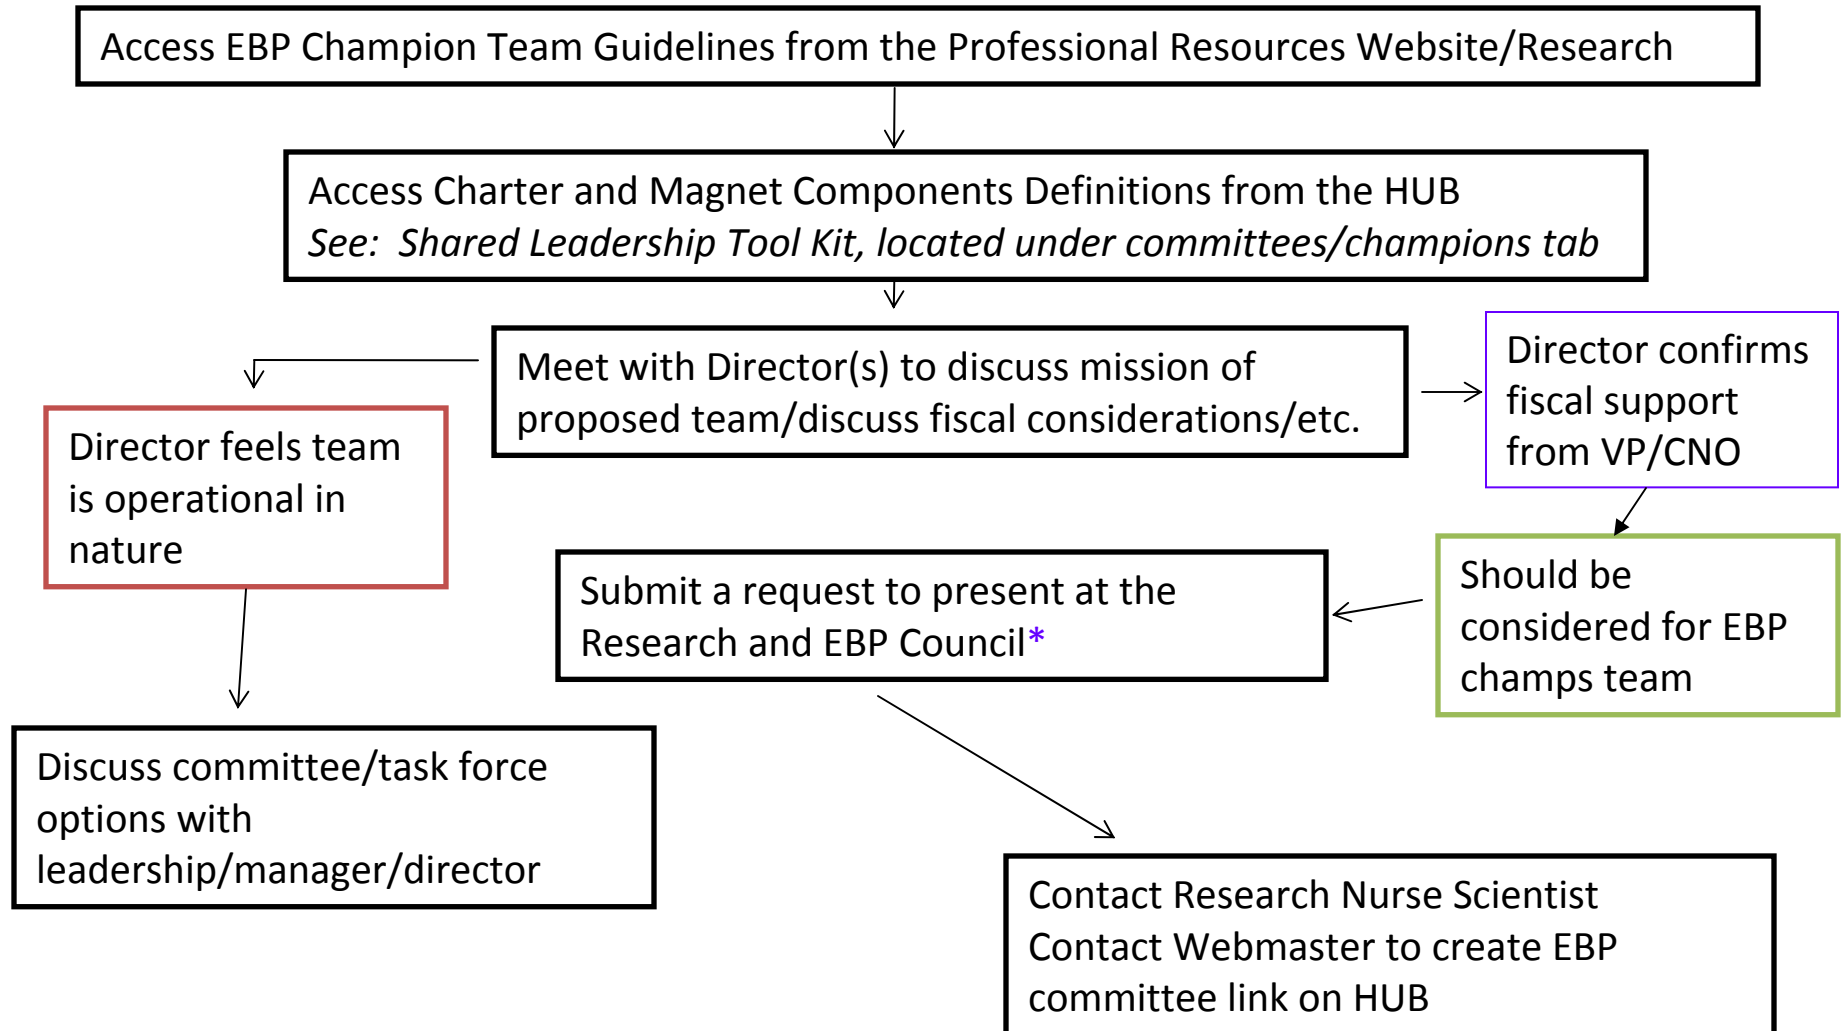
Access EBP Champion Team Guidelines from the Professional Resources Website/Research

Access Charter and Magnet Components Definitions from the HUB
*See: Shared Leadership Tool Kit, located under committees/champions tab*

Meet with Director(s) to discuss mission of proposed team/discuss fiscal considerations/etc.

Director confirms fiscal support from VP/CNO

Director feels team is operational in nature

Should be considered for EBP champs team

Submit a request to present at the Research and EBP Council*

Discuss committee/task force options with leadership/manager/director

Contact Research Nurse Scientist
Contact Webmaster to create EBP committee link on HUB